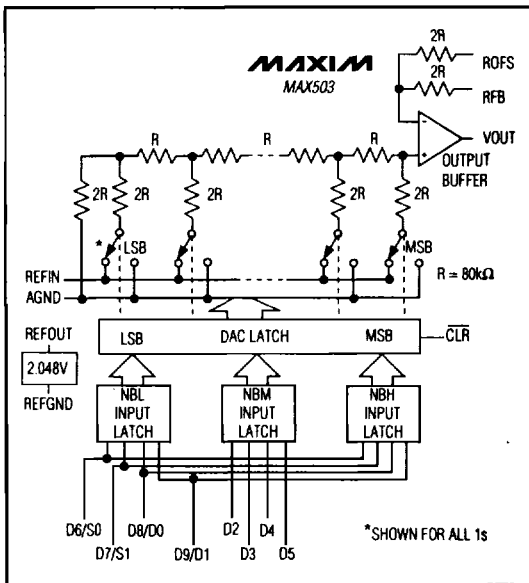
MAXIM
MAX503

2R
ROFS
2R
RFB
VOUT
OUTPUT BUFFER

R
R
R
2R
2R
2R
2R
2R

*
LSB
MSB

REFIN
AGND
R = 80kΩ

REFOUT
2.048V
REFGND

LSB
DAC LATCH
MSB
$\overline{CLR}$

NBL INPUT LATCH
NBM INPUT LATCH
NBH INPUT LATCH

D6/S0
D7/S1
D8/D0
D9/D1
D2
D3
D4
D5

*SHOWN FOR ALL 1s